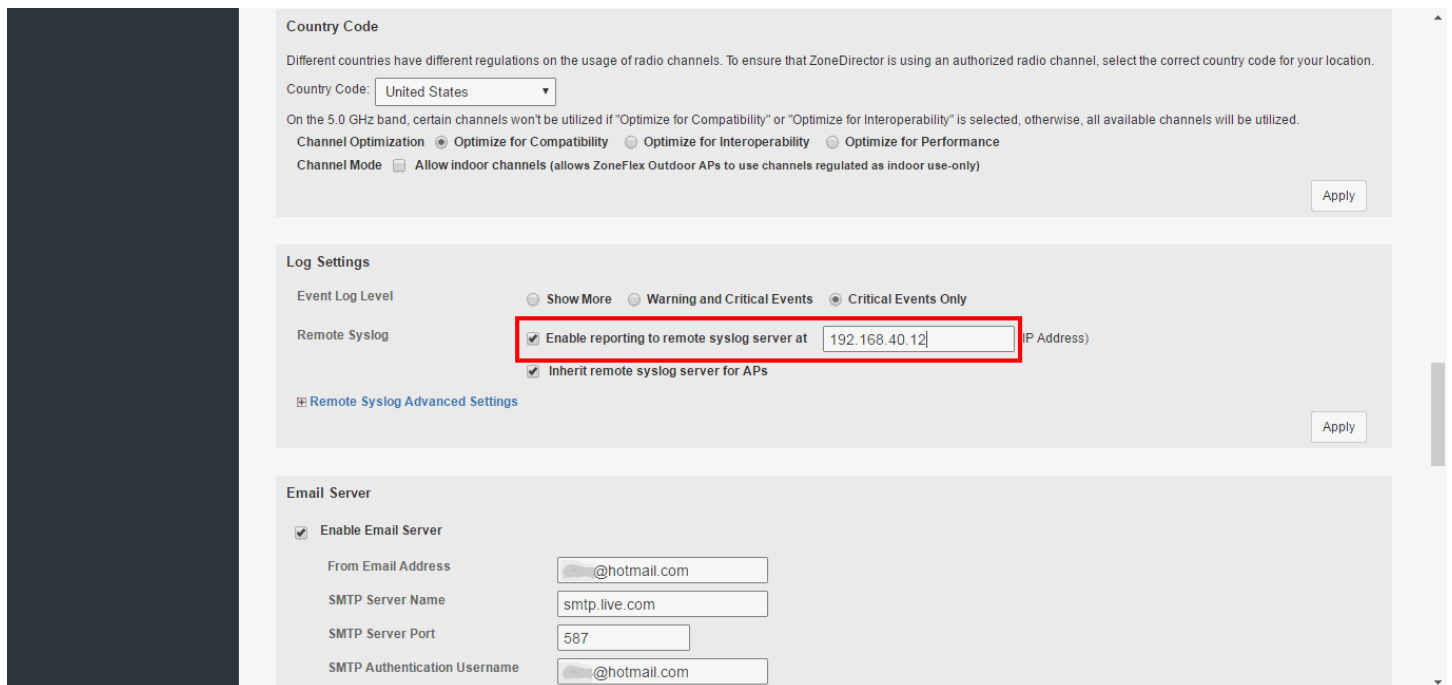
Country Code

Different countries have different regulations on the usage of radio channels. To ensure that ZoneDirector is using an authorized radio channel, select the correct country code for your location.

Country Code: United States

On the 5.0 GHz band, certain channels won't be utilized if "Optimize for Compatibility" or "Optimize for Interoperability" is selected, otherwise, all available channels will be utilized.

Channel Optimization Optimize for Compatibility Optimize for Interoperability Optimize for Performance

Channel Mode Allow indoor channels (allows ZoneFlex Outdoor APs to use channels regulated as indoor use-only)

Apply

Log Settings

Event Log Level Show More Warning and Critical Events Critical Events Only

Remote Syslog Enable reporting to remote syslog server at 192.168.40.12 (IP Address)

Inherit remote syslog server for APs

Remote Syslog Advanced Settings

Apply

Email Server

Enable Email Server

From Email Address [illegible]@hotmail.com

SMTP Server Name smtp.live.com

SMTP Server Port 587

SMTP Authentication Username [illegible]@hotmail.com